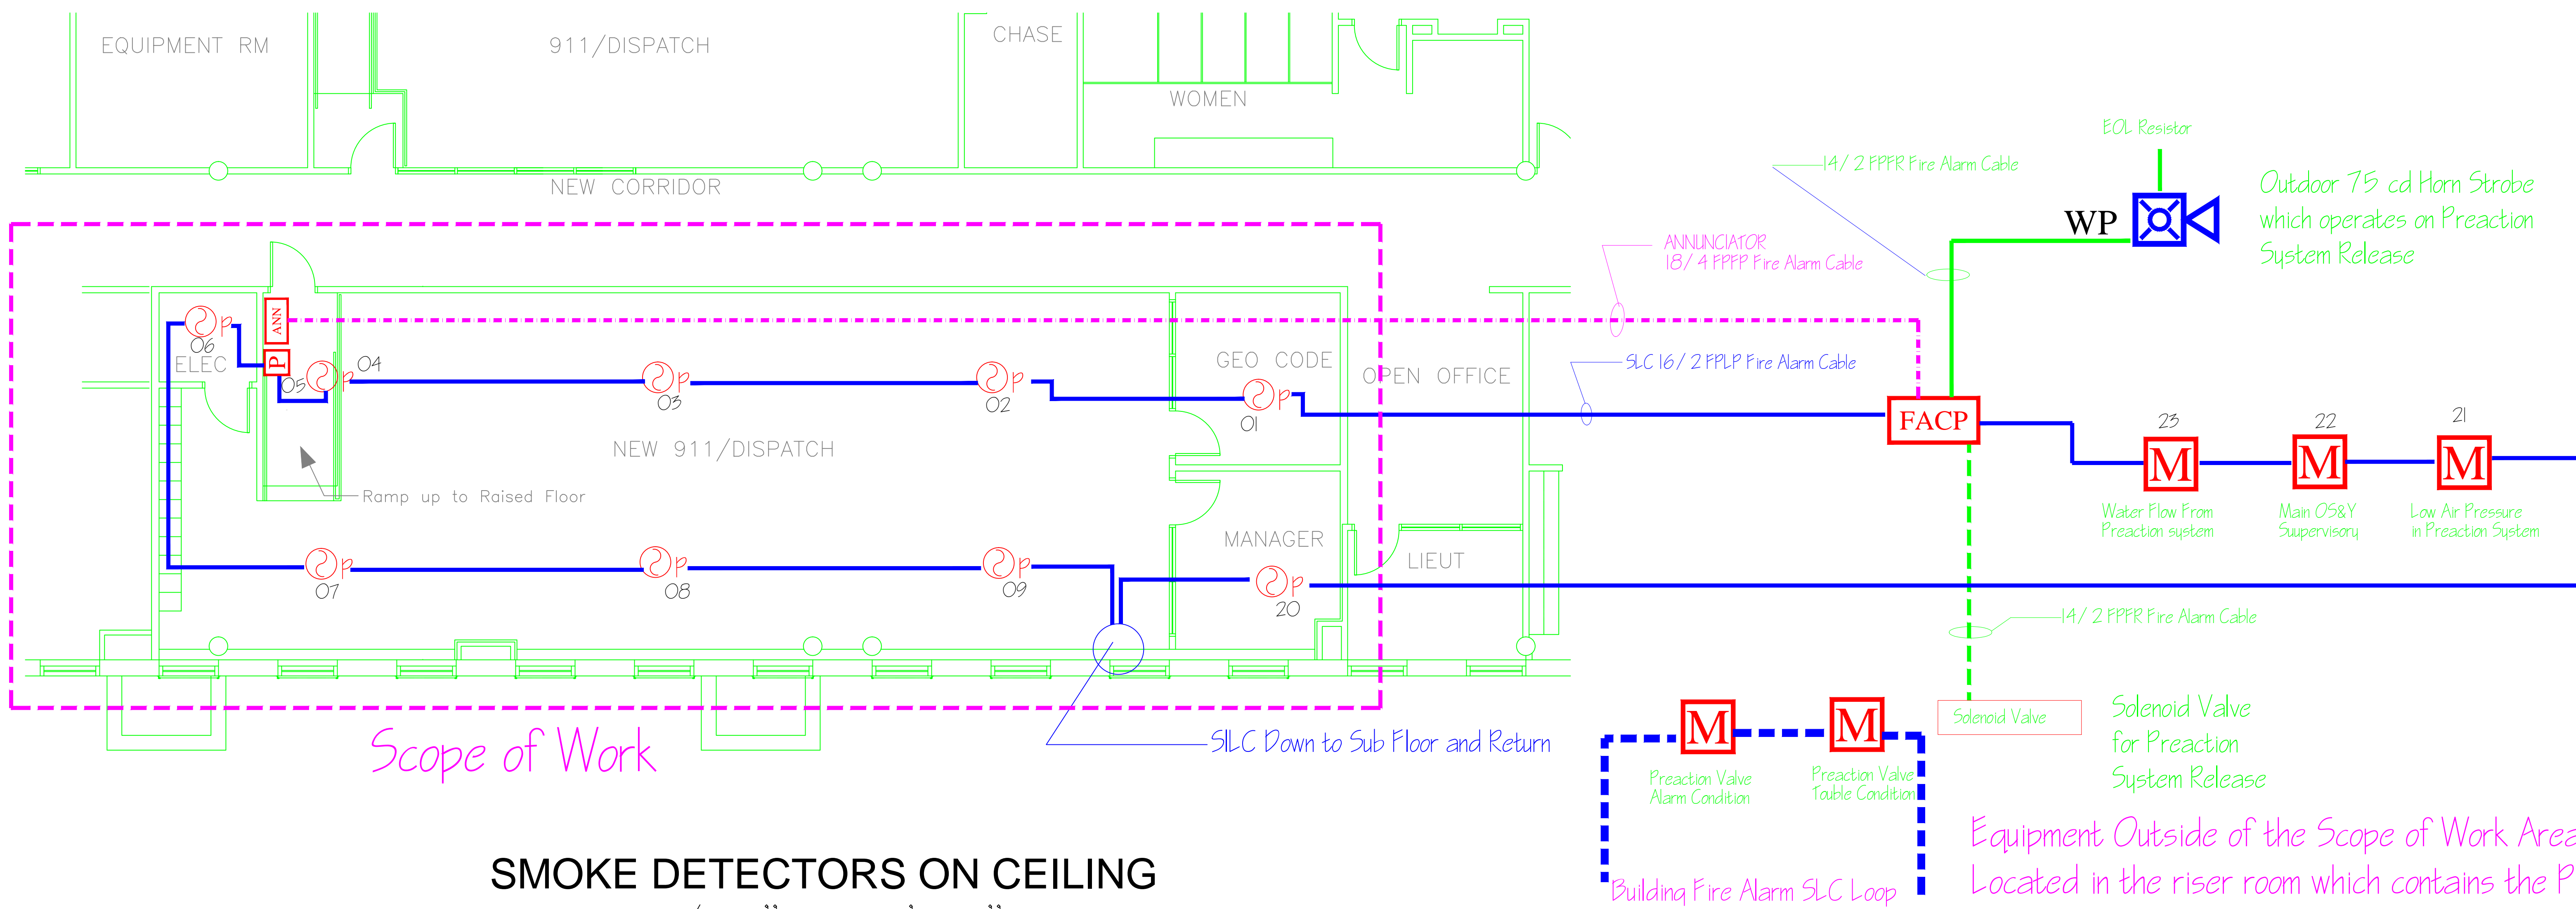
EQUIPMENT RM

911/DISPATCH

CHASE

WOMEN

NEW CORRIDOR

EOL Resistor

14/ 2 FPFR Fire Alarm Cable

WP

Outdoor 75 cd Horn Strobe which operates on Preaction System Release

ANNUNCIATOR
18/ 4 FPFP Fire Alarm Cable

ANN

P

06

ELEC

05

04

03

02

01

GEO CODE

OPEN OFFICE

SLC 16/ 2 FPLP Fire Alarm Cable

FACP

23

22

21

M

M

M

Water Flow From Preaction system

Main OS&Y Suupervisory

Low Air Pressure in Preaction System

NEW 911/DISPATCH

Ramp up to Raised Floor

MANAGER

LIEUT

07

08

09

20

14/ 2 FPFR Fire Alarm Cable

Solenoid Valve

Solenoid Valve for Preaction System Release

M

M

Preaction Valve Alarm Condition

Preaction Valve Touble Condition

Scope of Work

SlLC Down to Sub Floor and Return

Building Fire Alarm SLC Loop

Equipment Outside of the Scope of Work Area
Located in the riser room which contains the P

SMOKE DETECTORS ON CEILING